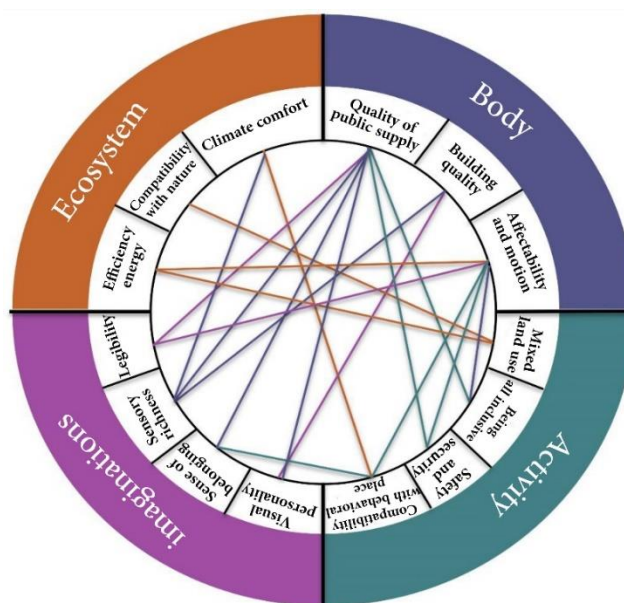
Ecosystem

Body

Activity

imaginations

Climate comfort

Compatibility with nature

Efficiency energy

Quality of public supply

Building quality

Affectability and motion

Mixed land use

Being all inclusive

Safety and security

Compatibility with behavioral place

Visual personality

Sense of belonging

Sensory richness

Legibility